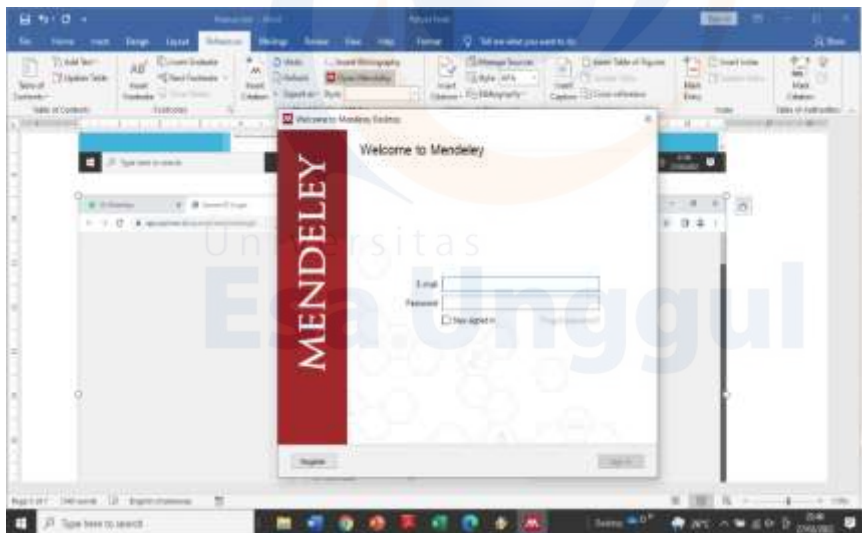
File Home Insert Design Layout References Mailings Review View Help Format Tell me what you want to do

Welcome to Mendeley Desktop

MENDELEY

Welcome to Mendeley

Email

Password

Stay signed in

Register

Sign In

Universitas Esa Unggul

Type here to search